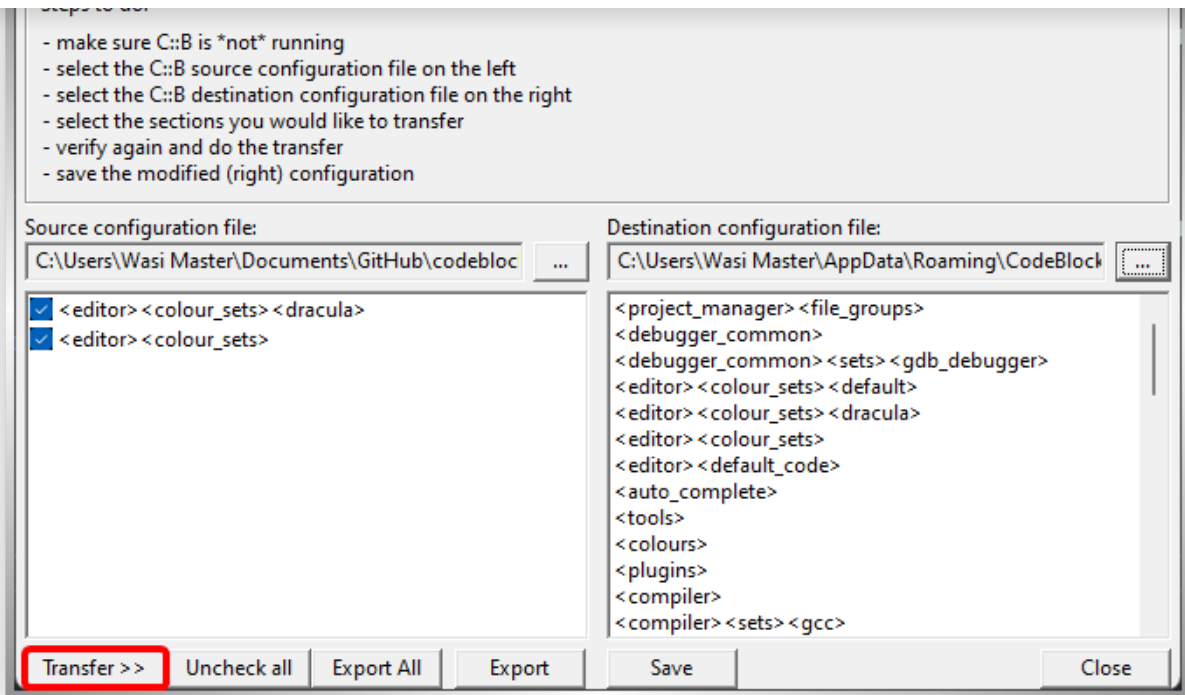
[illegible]

- make sure C::B is *not* running
- select the C::B source configuration file on the left
- select the C::B destination configuration file on the right
- select the sections you would like to transfer
- verify again and do the transfer
- save the modified (right) configuration

Source configuration file:
C:\Users\Wasi Master\Documents\GitHub\codebloc
...

Destination configuration file:
C:\Users\Wasi Master\AppData\Roaming\CodeBlock
...

<editor><colour_sets><dracula>
<editor><colour_sets>

<project_manager><file_groups>
<debugger_common>
<debugger_common><sets><gdb_debugger>
<editor><colour_sets><default>
<editor><colour_sets><dracula>
<editor><colour_sets>
<editor><default_code>
<auto_complete>
<tools>
<colours>
<plugins>
<compiler>
<compiler><sets><gcc>

Transfer >>
Uncheck all
Export All
Export
Save
Close